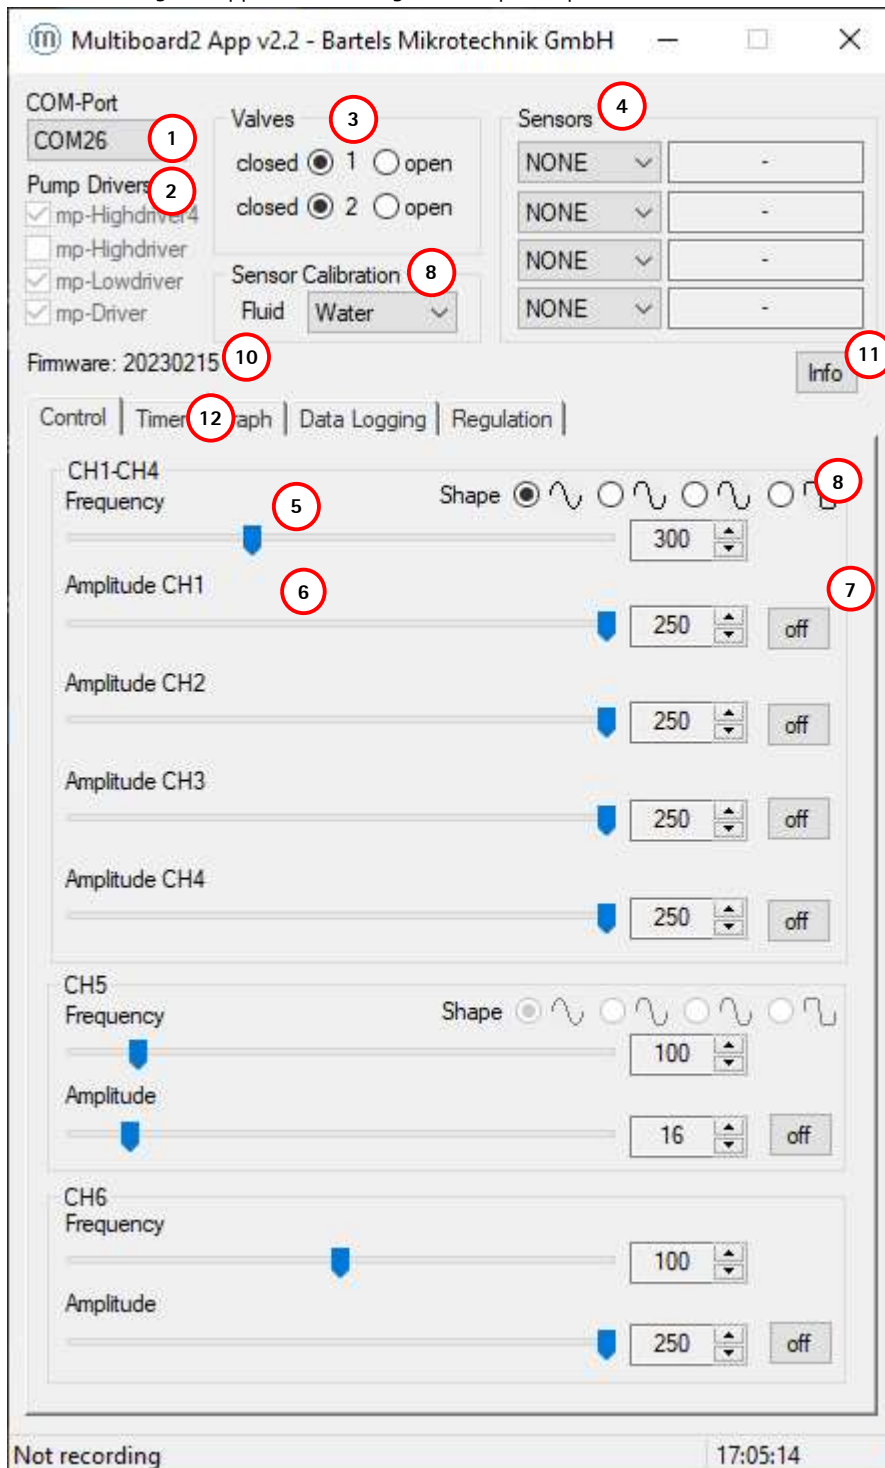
Multiboard2 App v2.2 - Bartels Mikrotechnik GmbH

COM-Port
COM26 1
Pump Drivers 2
mp-Highdriver4
mp-Highdriver
mp-Lowdriver
mp-Driver

Valves 3
closed 1 open
closed 2 open

Sensor Calibration 8
Fluid Water

Sensors 4
NONE -
NONE -
NONE -
NONE -

Firmware: 20230215 10
Info 11

Control | Timer 12 aph | Data Logging | Regulation

CH1-CH4
Frequency 5
Shape 8
300
Amplitude CH1 6
7
250 off
Amplitude CH2
250 off
Amplitude CH3
250 off
Amplitude CH4
250 off

CH5
Frequency
Shape
100
Amplitude
16 off

CH6
Frequency
100
Amplitude
250 off

Not recording
17:05:14